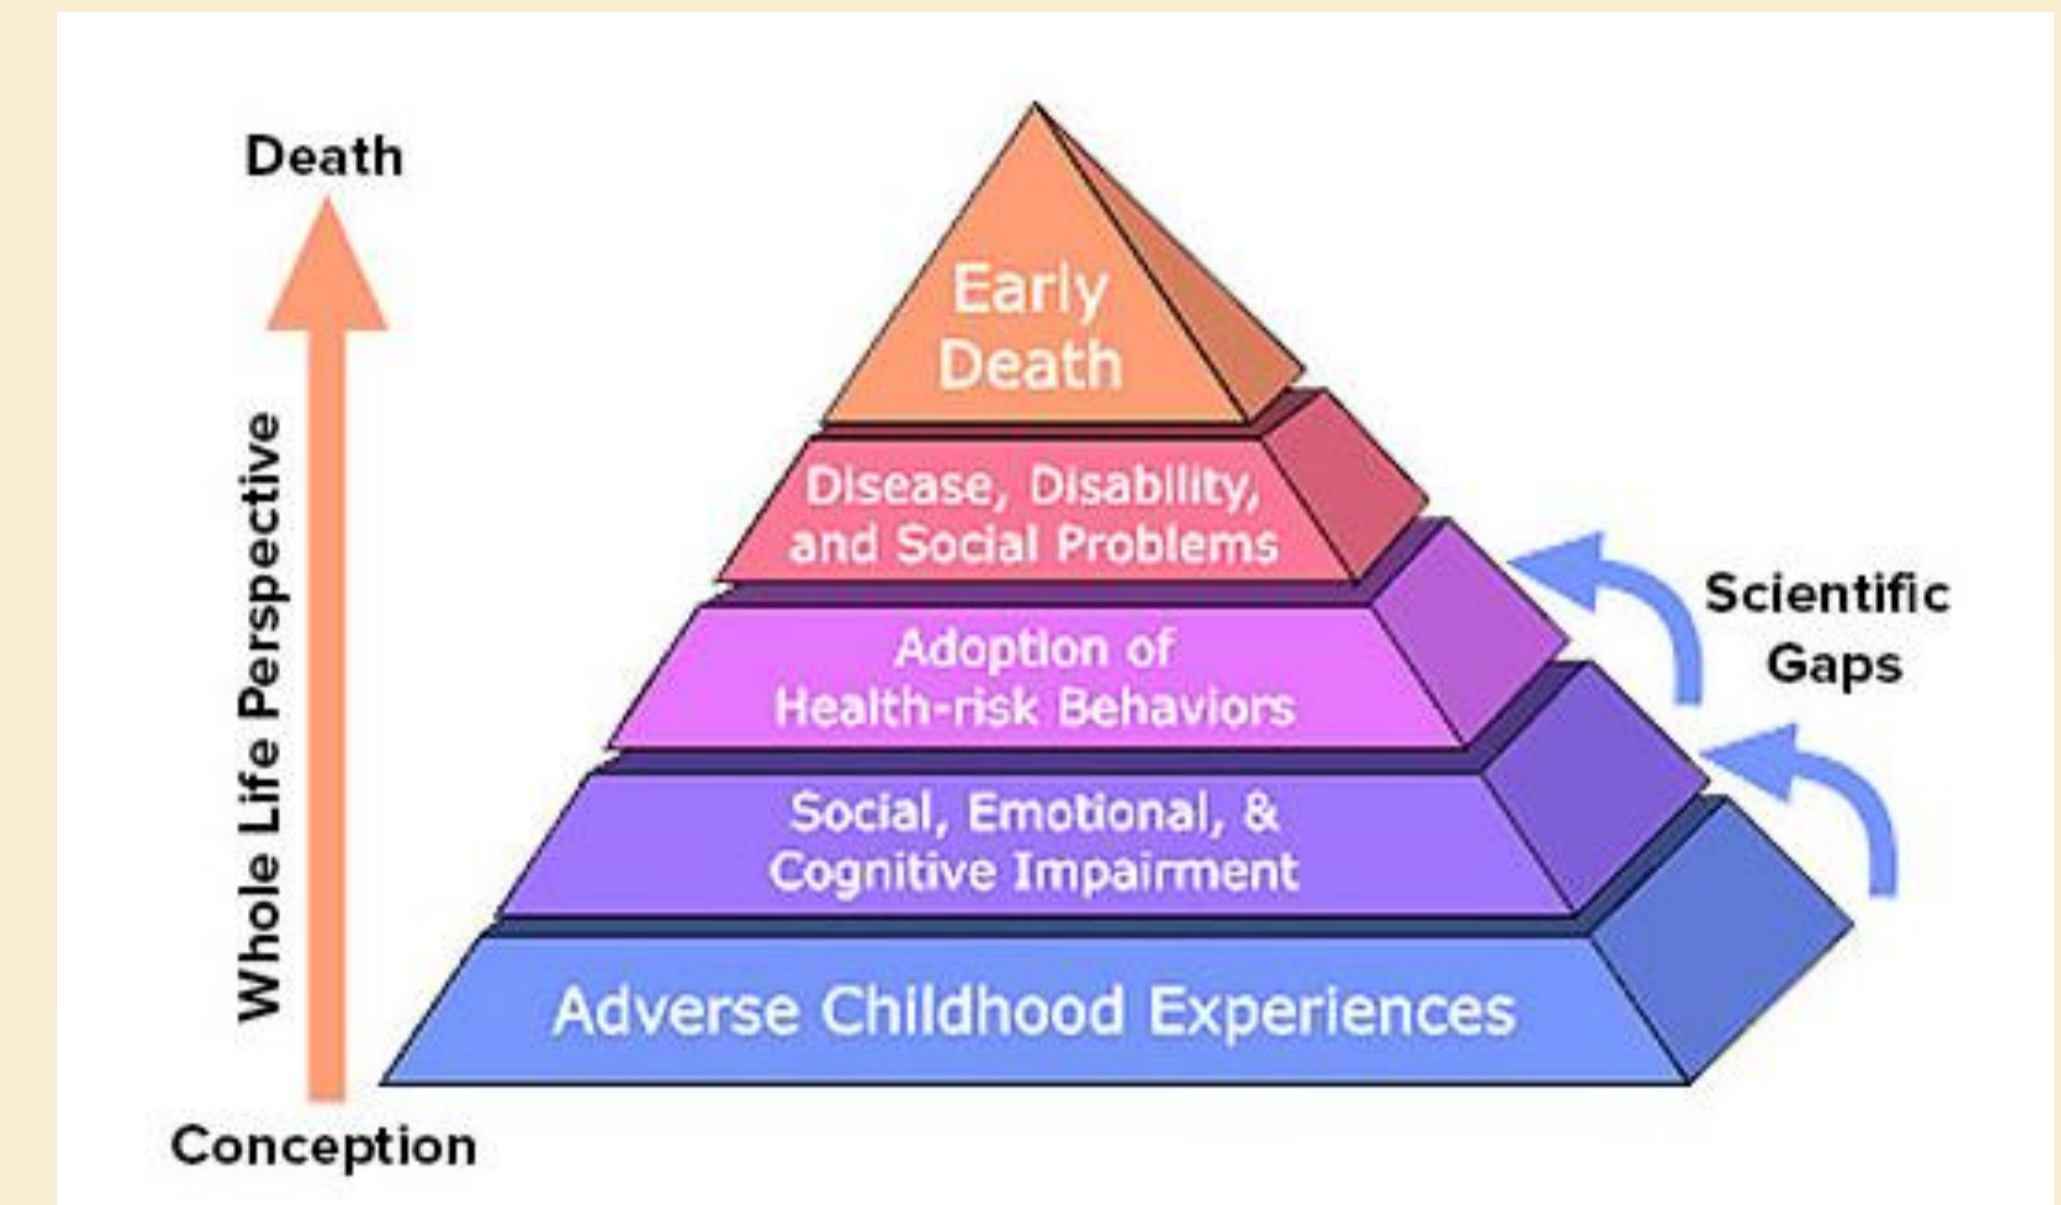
Death

Whole Life Perspective

Conception

Early Death

Disease, Disability, and Social Problems

Adoption of Health-risk Behaviors

Social, Emotional, & Cognitive Impairment

Adverse Childhood Experiences

Scientific Gaps